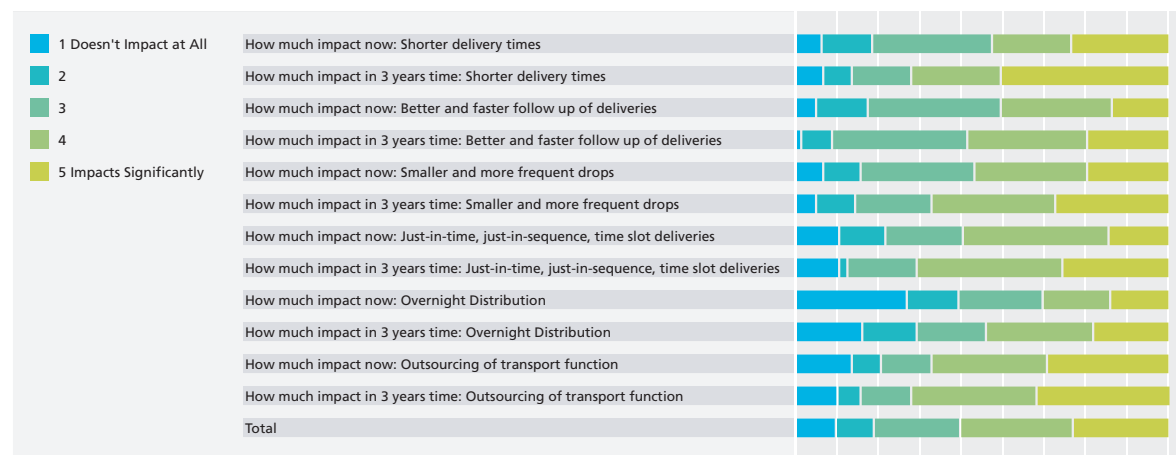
1 Doesn't Impact at All
2
3
4
5 Impacts Significantly

How much impact now: Shorter delivery times
How much impact in 3 years time: Shorter delivery times
How much impact now: Better and faster follow up of deliveries
How much impact in 3 years time: Better and faster follow up of deliveries
How much impact now: Smaller and more frequent drops
How much impact in 3 years time: Smaller and more frequent drops
How much impact now: Just-in-time, just-in-sequence, time slot deliveries
How much impact in 3 years time: Just-in-time, just-in-sequence, time slot deliveries
How much impact now: Overnight Distribution
How much impact in 3 years time: Overnight Distribution
How much impact now: Outsourcing of transport function
How much impact in 3 years time: Outsourcing of transport function
Total